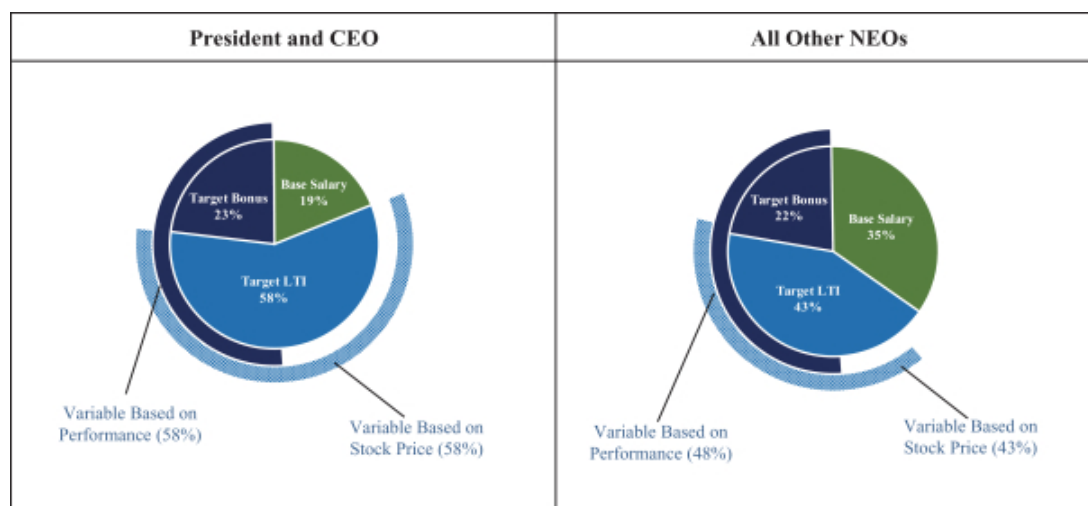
| President and CEO | All Other NEOs |
|---|---|
| Target Bonus 23% Base Salary 19% Target LTI 58% Variable Based on Performance (58%) Variable Based on Stock Price (58%) | Target Bonus 22% Base Salary 35% Target LTI 43% Variable Based on Performance (48%) Variable Based on Stock Price (43%) |